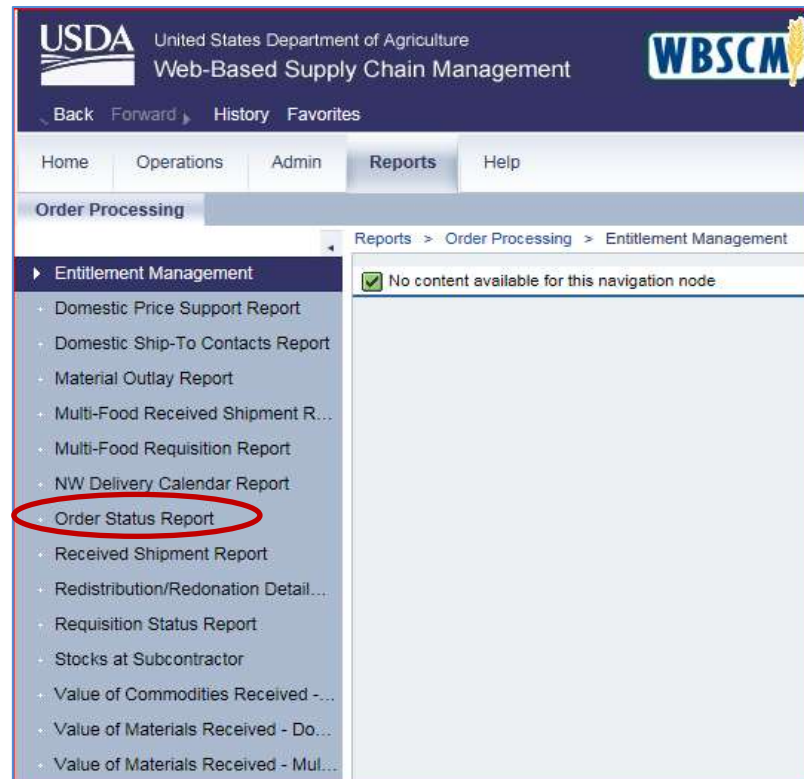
USDA United States Department of Agriculture
Web-Based Supply Chain Management

WBSCM

Back Forward History Favorites

Home Operations Admin Reports Help

Order Processing

Reports > Order Processing > Entitlement Management

Entitlement Management
Domestic Price Support Report
Domestic Ship-To Contacts Report
Material Outlay Report
Multi-Food Received Shipment R...
Multi-Food Requisition Report
NW Delivery Calendar Report
Order Status Report
Received Shipment Report
Redistribution/Redonation Detail...
Requisition Status Report
Stocks at Subcontractor
Value of Commodities Received -...
Value of Materials Received - Do...
Value of Materials Received - Mul...

No content available for this navigation node